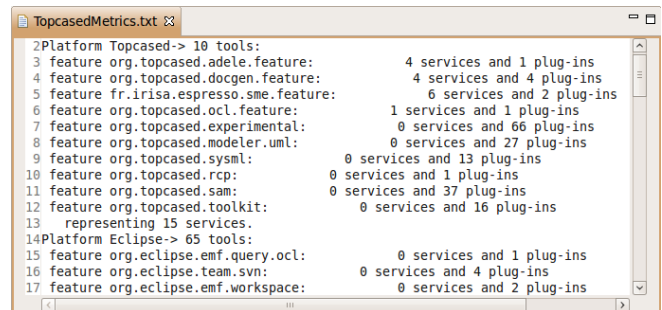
TopcasedMetrics.txt

2Platform Topcased-> 10 tools:
3 feature org.topcased.adele.feature: 4 services and 1 plug-ins
4 feature org.topcased.docgen.feature: 4 services and 4 plug-ins
5 feature fr.irisa.espresso.sme.feature: 6 services and 2 plug-ins
6 feature org.topcased.ocl.feature: 1 services and 1 plug-ins
7 feature org.topcased.experimental: 0 services and 66 plug-ins
8 feature org.topcased.modeler.uml: 0 services and 27 plug-ins
9 feature org.topcased.sysml: 0 services and 13 plug-ins
10 feature org.topcased.rcp: 0 services and 1 plug-ins
11 feature org.topcased.sam: 0 services and 37 plug-ins
12 feature org.topcased.toolkit: 0 services and 16 plug-ins
13 representing 15 services.
14Platform Eclipse-> 65 tools:
15 feature org.eclipse.emf.query.ocl: 0 services and 1 plug-ins
16 feature org.eclipse.team.svn: 0 services and 4 plug-ins
17 feature org.eclipse.emf.workspace: 0 services and 2 plug-ins